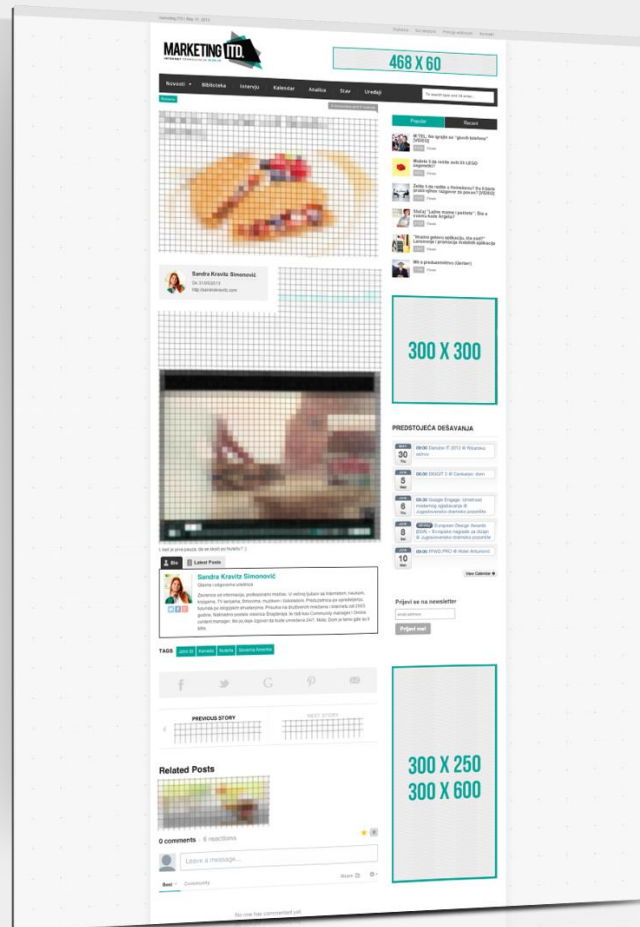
MARKETING ITD.

468 X 60

Novosti Biblioteka Intervju Kalendar Analiza Stav Uređaji

Popular Recent

300 X 300

PREDSTOJEĆA DEŠAVANJA

30

5

6

8

10

View Calendar

Prijavi se na newsletter

Prijavi me!

Sandra Kravitz Simonović

Bio Latest Posts

Sandra Kravitz Simonović

TAGS

PREVIOUS STORY

NEXT STORY

Related Posts

300 X 250
300 X 600

0 comments · 0 reactions

Leave a message...

Best Community

Share

No one has commented yet.